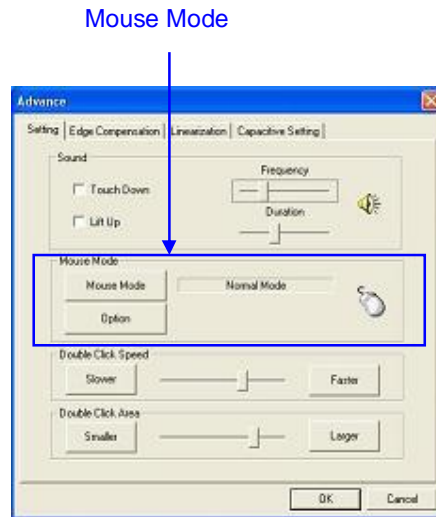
Mouse Mode

Advance

Setting | Edge Compensation | Linearization | Capacitive Setting

Sound

Touch Down

Lift Up

Frequency

Duration

Mouse Mode

Mouse Mode

Normal Mode

Option

Double Click Speed

Slower

Faster

Double Click Area

Smaller

Larger

OK

Cancel